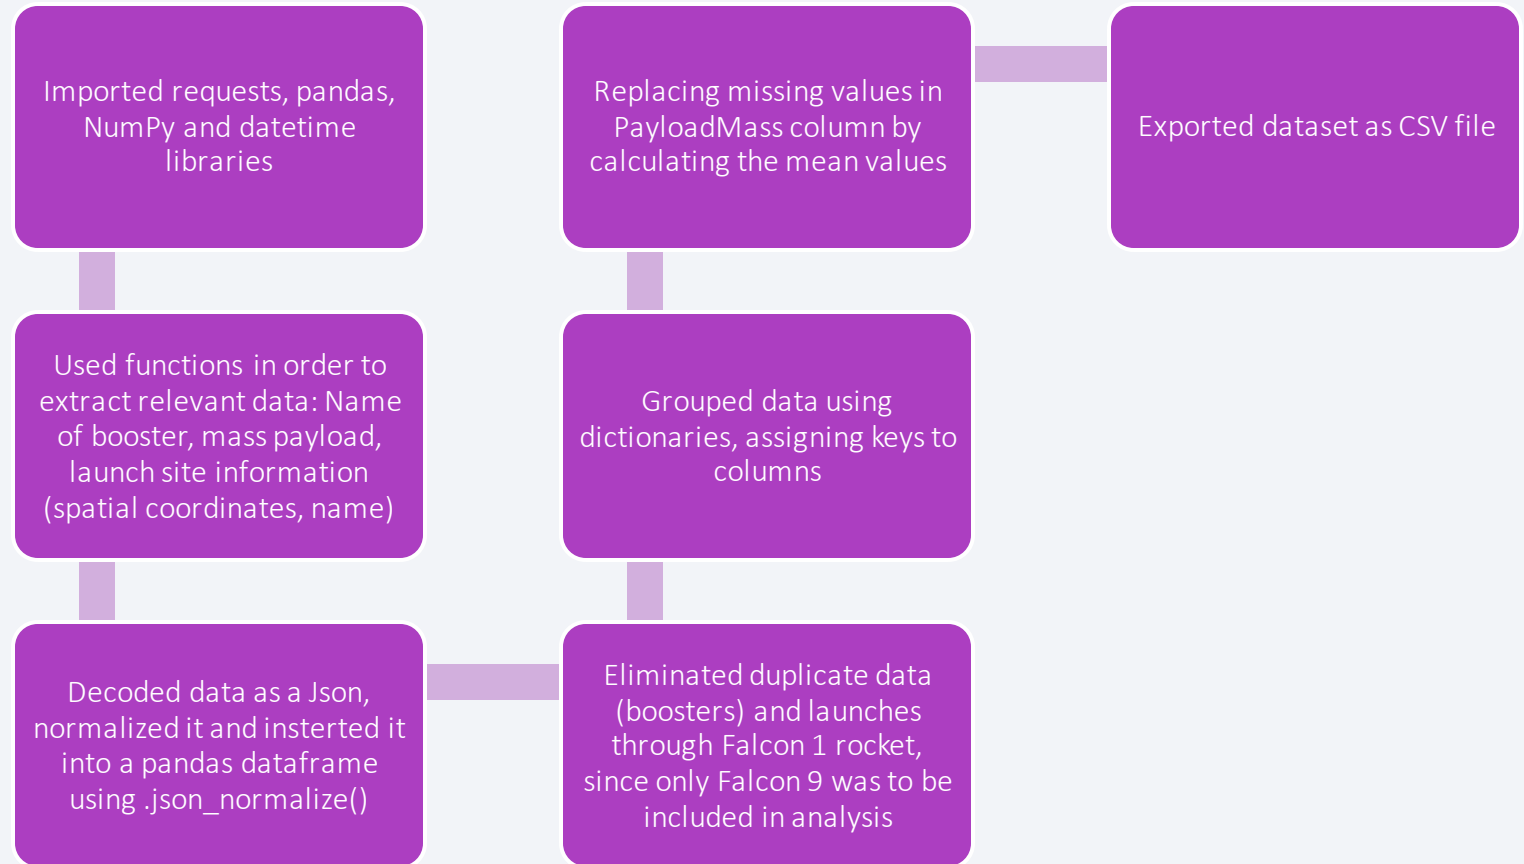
Imported requests, pandas, NumPy and datetime libraries

Used functions in order to extract relevant data: Name of booster, mass payload, launch site information (spatial coordinates, name)

Decoded data as a Json, normalized it and insterted it into a pandas dataframe using .json_normalize()

Eliminated duplicate data (boosters) and launches through Falcon 1 rocket, since only Falcon 9 was to be included in analysis

Grouped data using dictionaries, assigning keys to columns

Replacing missing values in PayloadMass column by calculating the mean values

Exported dataset as CSV file